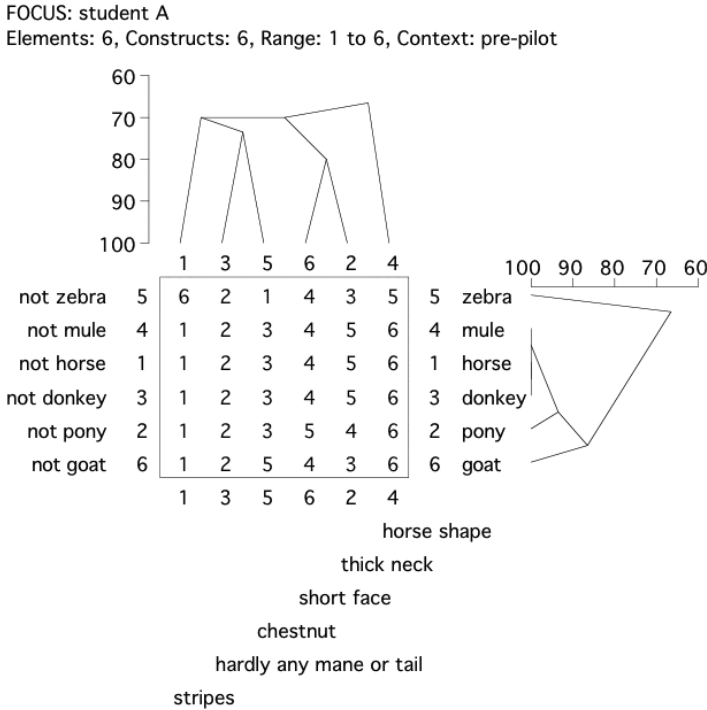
FOCUS: student A
Elements: 6, Constructs: 6, Range: 1 to 6, Context: pre-pilot

60
70
80
90
100

1 3 5 6 2 4

100 90 80 70 60

| | | 1 | 3 | 5 | 6 | 2 | 4 | | |
|---|---|---|---|---|---|---|---|---|---|
| not zebra | 5 | 6 | 2 | 1 | 4 | 3 | 5 | 5 | zebra |
| not mule | 4 | 1 | 2 | 3 | 4 | 5 | 6 | 4 | mule |
| not horse | 1 | 1 | 2 | 3 | 4 | 5 | 6 | 1 | horse |
| not donkey | 3 | 1 | 2 | 3 | 4 | 5 | 6 | 3 | donkey |
| not pony | 2 | 1 | 2 | 3 | 5 | 4 | 6 | 2 | pony |
| not goat | 6 | 1 | 2 | 5 | 4 | 3 | 6 | 6 | goat |
| | | 1 | 3 | 5 | 6 | 2 | 4 | | |

horse shape
thick neck
short face
chestnut
hardly any mane or tail
stripes